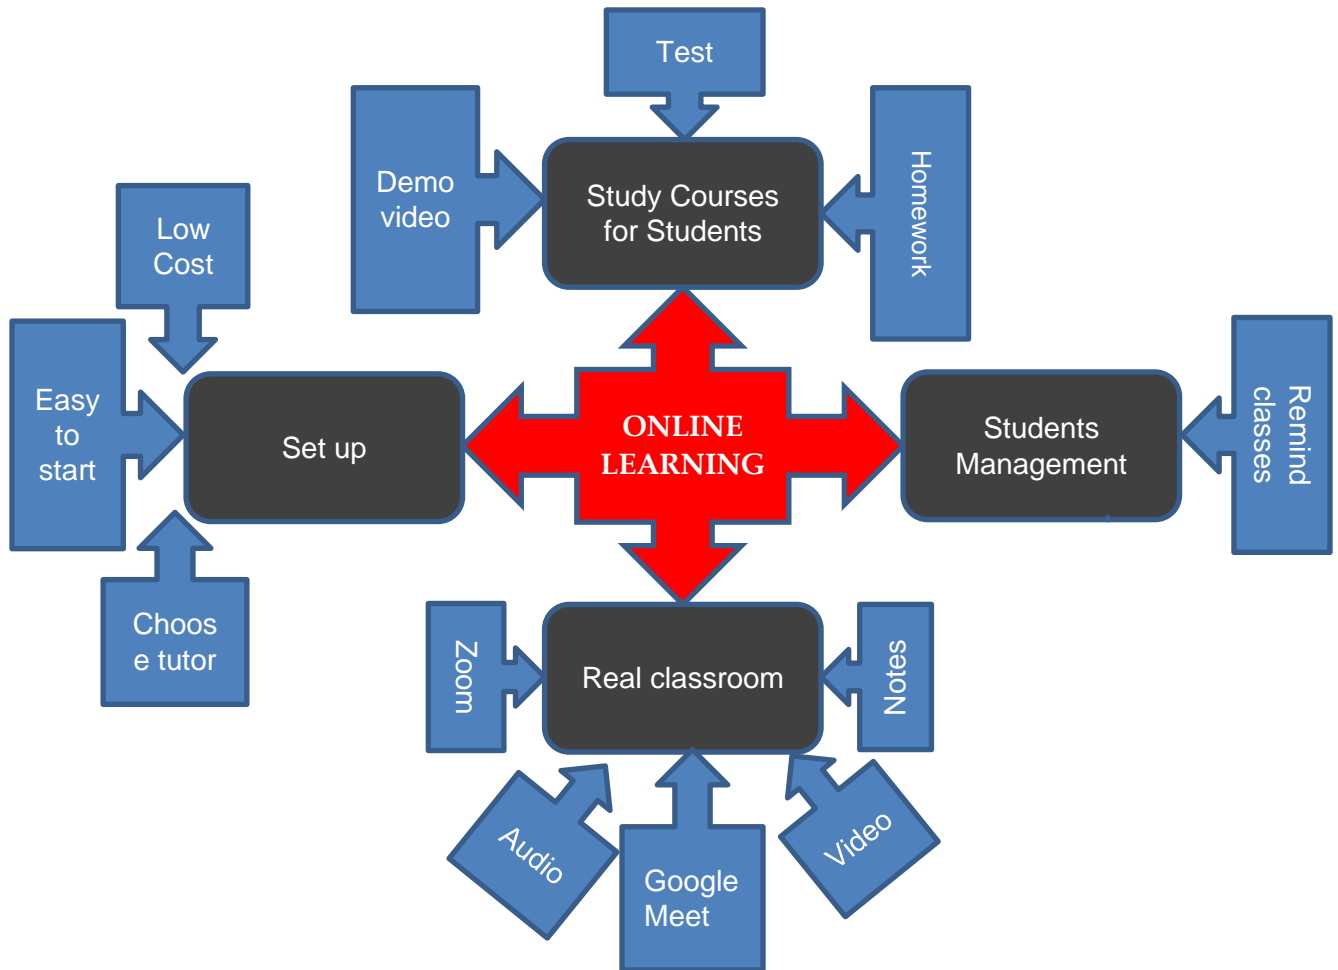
Test

Demo video

Study Courses for Students

Homework

Low Cost

Easy to start

Set up

ONLINE LEARNING

Students Management

Remind classes

Choos e tutor

Zoom

Real classroom

Notes

Audio

Google Meet

Video